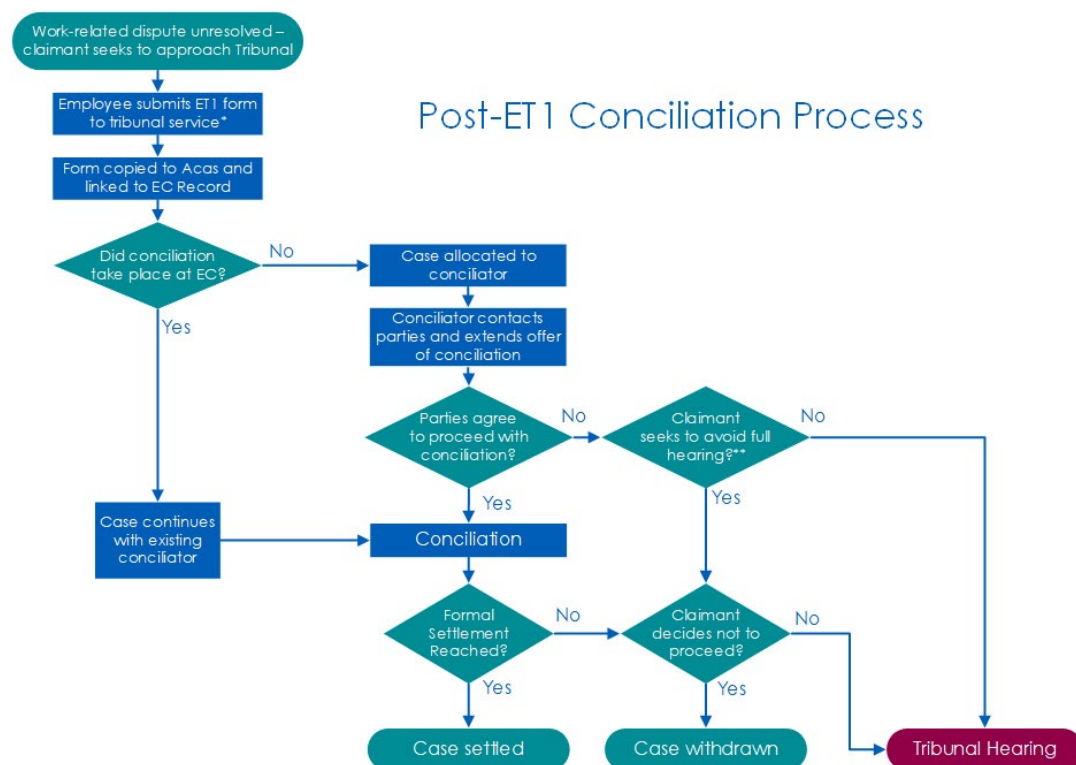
Post-ET1 Conciliation Process

Work-related dispute unresolved – claimant seeks to approach Tribunal

Employee submits ET1 form to tribunal service*

Form copied to Acas and linked to EC Record

Did conciliation take place at EC?

No

Case allocated to conciliator

Conciliator contacts parties and extends offer of conciliation

Yes

Parties agree to proceed with conciliation?

No

Claimant seeks to avoid full hearing?**

No

Yes

Yes

Case continues with existing conciliator

Conciliation

Formal Settlement Reached?

No

Claimant decides not to proceed?

No

Yes

Yes

Case settled

Case withdrawn

Tribunal Hearing